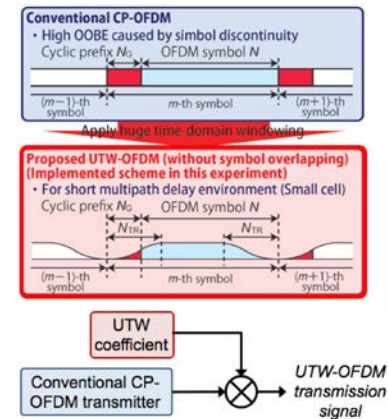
Conventional CP-OFDM
• High OOBE caused by simbol discontinuity

Cyclic prefix $N_G$

OFDM symbol $N$

$(m-1)$-th symbol

$m$-th symbol

$(m+1)$-th symbol

Apply huge time-domain windowing

Proposed UTW-OFDM (without symbol overlapping) (Implemented scheme in this experiment)
• For short multipath delay environment (Small cell)

Cyclic prefix $N_G$

OFDM symbol $N$

$N_{TR}$

$N_{TR}$

$(m-1)$-th symbol

$m$-th symbol

$(m+1)$-th symbol

UTW coefficient

Conventional CP-OFDM transmitter

UTW-OFDM transmission signal